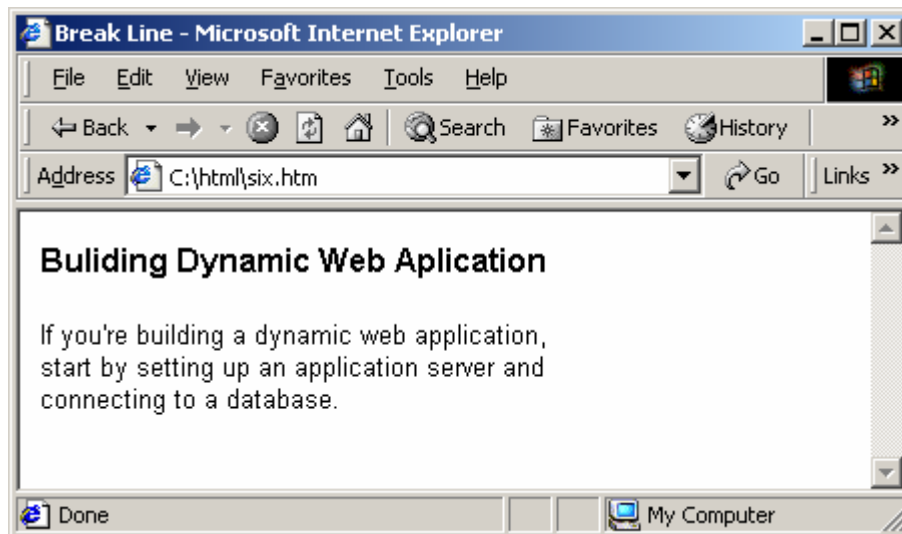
Break Line - Microsoft Internet Explorer

File Edit View Favorites Tools Help

Back Search Favorites History

Address C:\html\six.htm Go Links

Buliding Dynamic Web Aplication

If you're building a dynamic web application, start by setting up an application server and connecting to a database.

Done My Computer